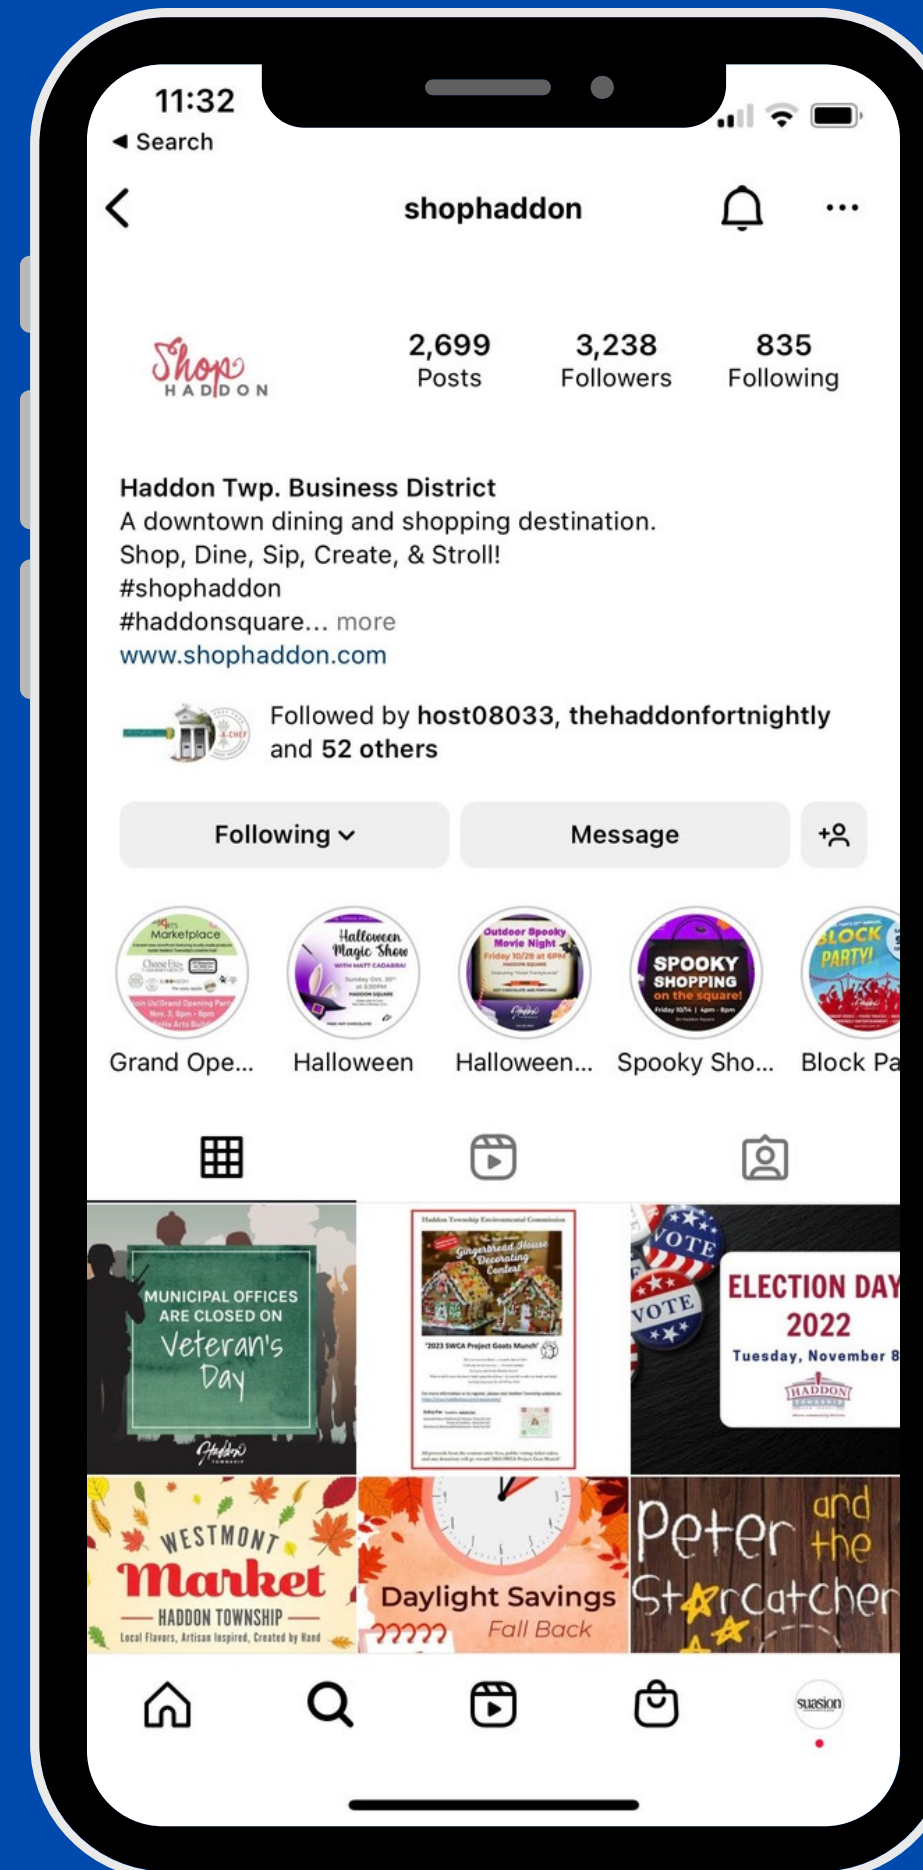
11:32
◄ Search

shophaddon

Shop HADDON

2,699 Posts
3,238 Followers
835 Following

Haddon Twp. Business District
A downtown dining and shopping destination.
Shop, Dine, Sip, Create, & Stroll!
#shophaddon
#haddonsquare... more
www.shophaddon.com

Followed by host08033, thehaddonfortnightly and 52 others

Following
Message

Marketplace
Join Us! Grand Opening Party Nov. 3, 6pm - 8pm
Halloween Magic Show
Outdoor Spooky Movie Night Friday 10/28 at 6PM
SPOOKY SHOPPING on the square!
BLOCK PARTY!

Grand Ope...
Halloween
Halloween...
Spooky Sho...
Block Pa

MUNICIPAL OFFICES ARE CLOSED ON Veteran's Day
Gingerbread House Decorating Contest
2023 SWCA Project Goats Munch
VOTE
VOTE
ELECTION DAY 2022
Tuesday, November 8
HADDON
WESTMONT Market
HADDON TOWNSHIP
Local Flavors, Artisan Inspired, Created by Hand
Daylight Savings
Fall Back
Peter and the Starcatcher
suasion